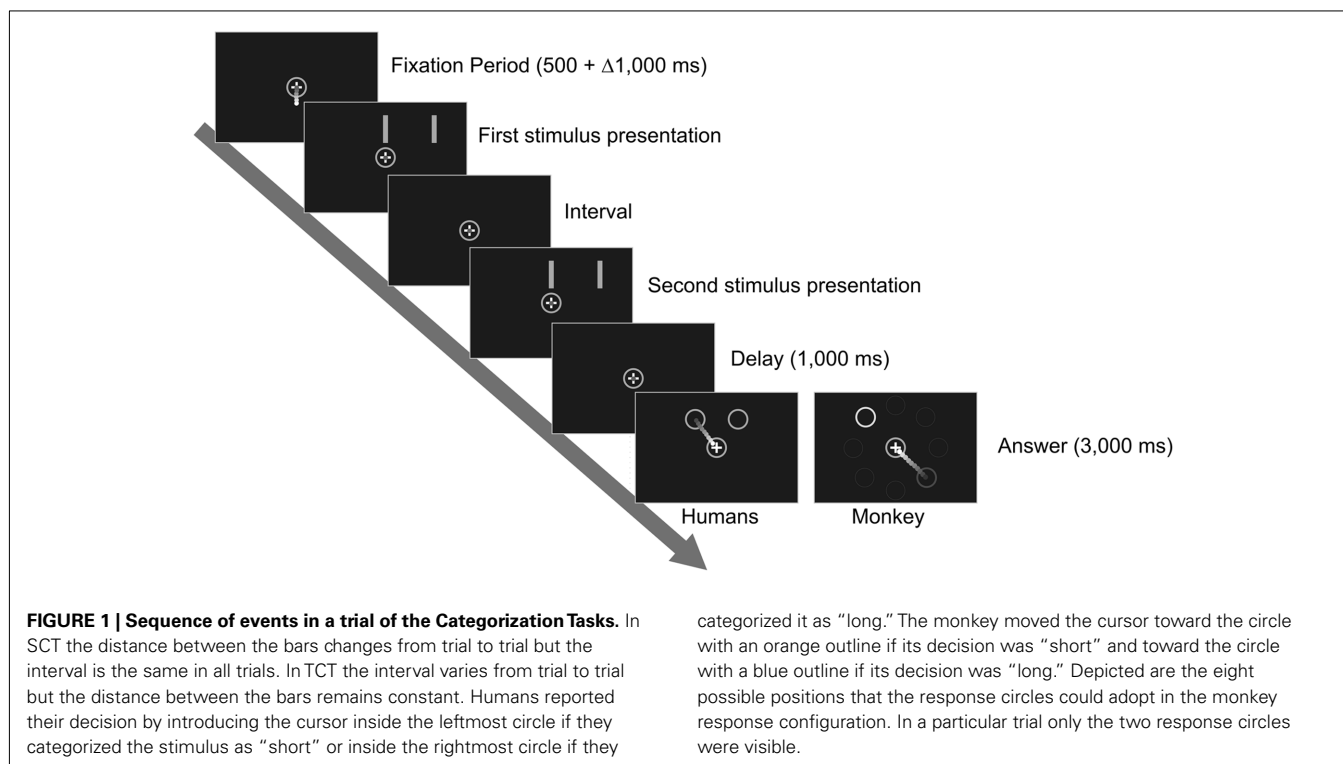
Fixation Period (500 + $\Delta$1,000 ms)

First stimulus presentation

Interval

Second stimulus presentation

Delay (1,000 ms)

Answer (3,000 ms)

Humans

Monkey

**FIGURE 1 | Sequence of events in a trial of the Categorization Tasks.** In SCT the distance between the bars changes from trial to trial but the interval is the same in all trials. In TCT the interval varies from trial to trial but the distance between the bars remains constant. Humans reported their decision by introducing the cursor inside the leftmost circle if they categorized the stimulus as "short" or inside the rightmost circle if they categorized it as "long." The monkey moved the cursor toward the circle with an orange outline if its decision was "short" and toward the circle with a blue outline if its decision was "long." Depicted are the eight possible positions that the response circles could adopt in the monkey response configuration. In a particular trial only the two response circles were visible.